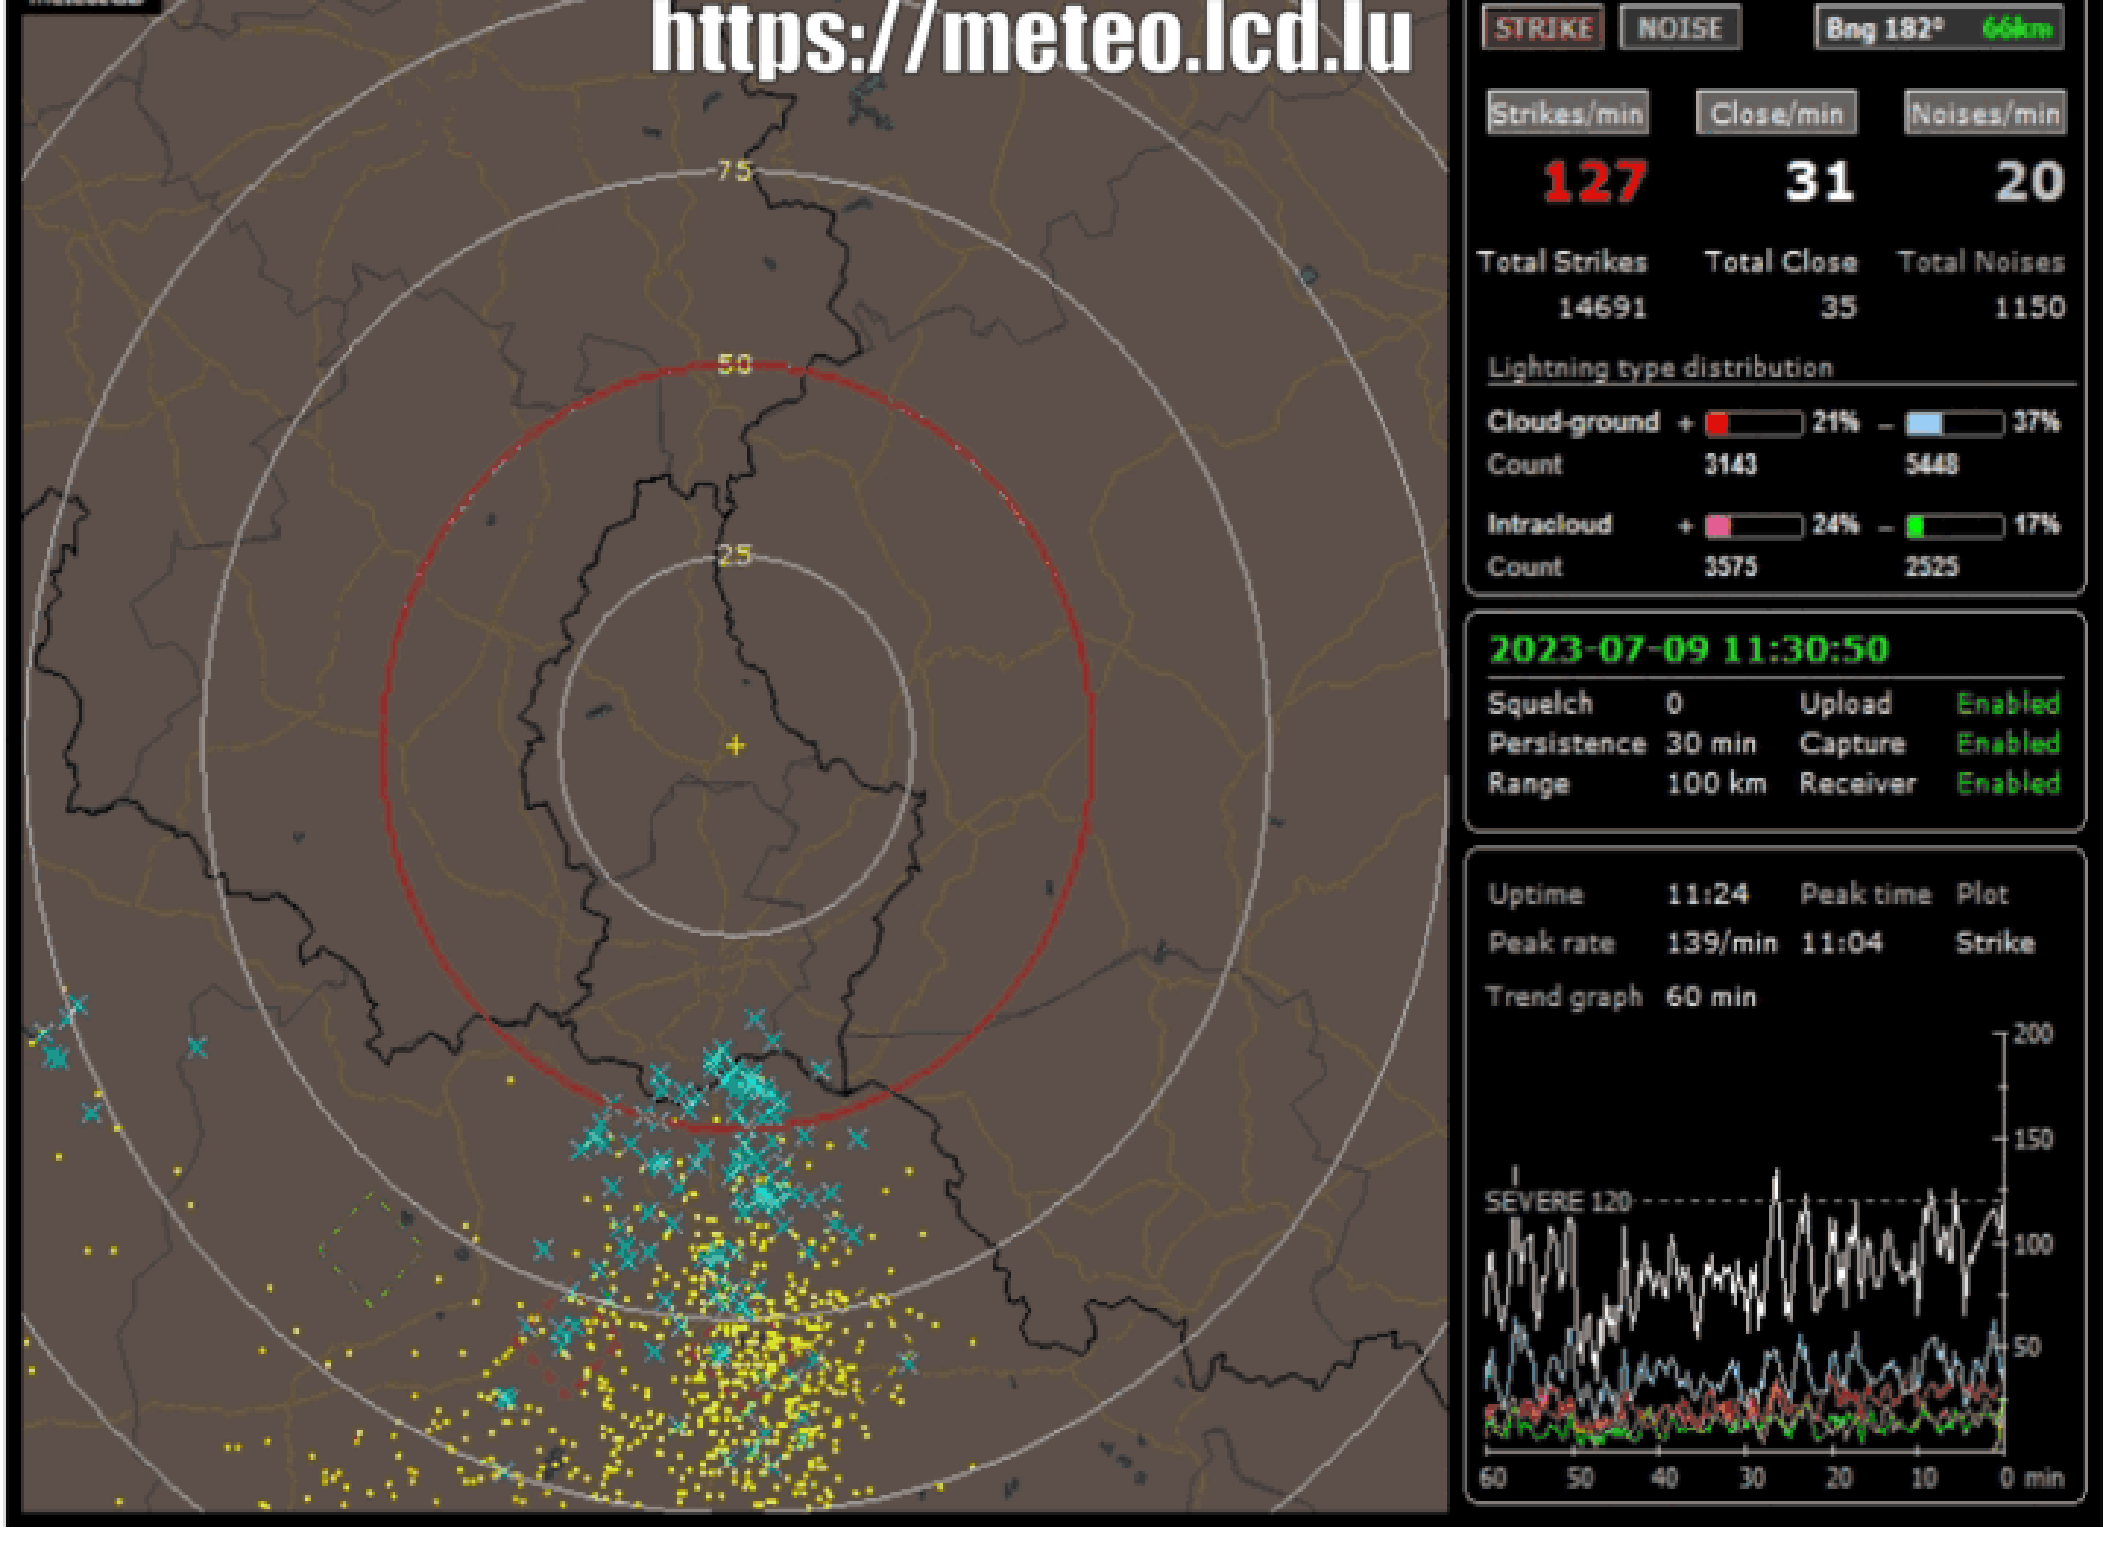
https://meteo.lcd.lu

75

50

25

STRIKE NOISE Bng 182° 66km

| Strikes/min | Close/min | Noises/min |
|---|---|---|
| 127 | 31 | 20 |
| Total Strikes | Total Close | Total Noises |
| 14691 | 35 | 1150 |

Lightning type distribution

Cloud-ground + 21% – 37%
Count 3143 5448

Intracloud + 24% – 17%
Count 3575 2525

2023-07-09 11:30:50

Squelch 0 Upload Enabled
Persistence 30 min Capture Enabled
Range 100 km Receiver Enabled

Uptime 11:24 Peak time Plot
Peak rate 139/min 11:04 Strike
Trend graph 60 min

200
150
SEVERE 120
100
50

60 50 40 30 20 10 0 min